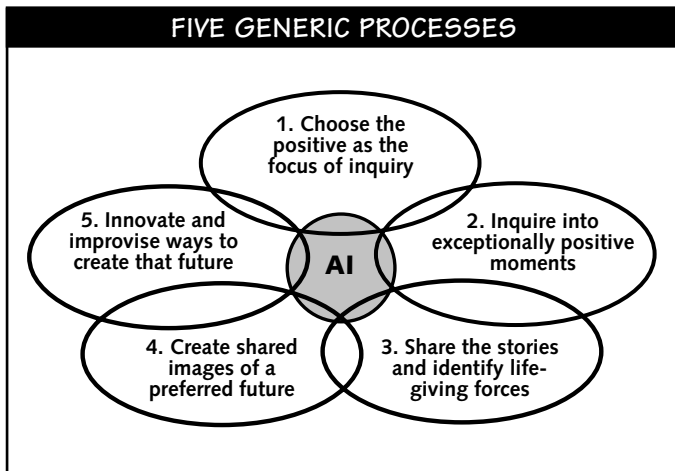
FIVE GENERIC PROCESSES

1. Choose the positive as the focus of inquiry

5. Innovate and improvise ways to create that future

AI

2. Inquire into exceptionally positive moments

4. Create shared images of a preferred future

3. Share the stories and identify life-giving forces